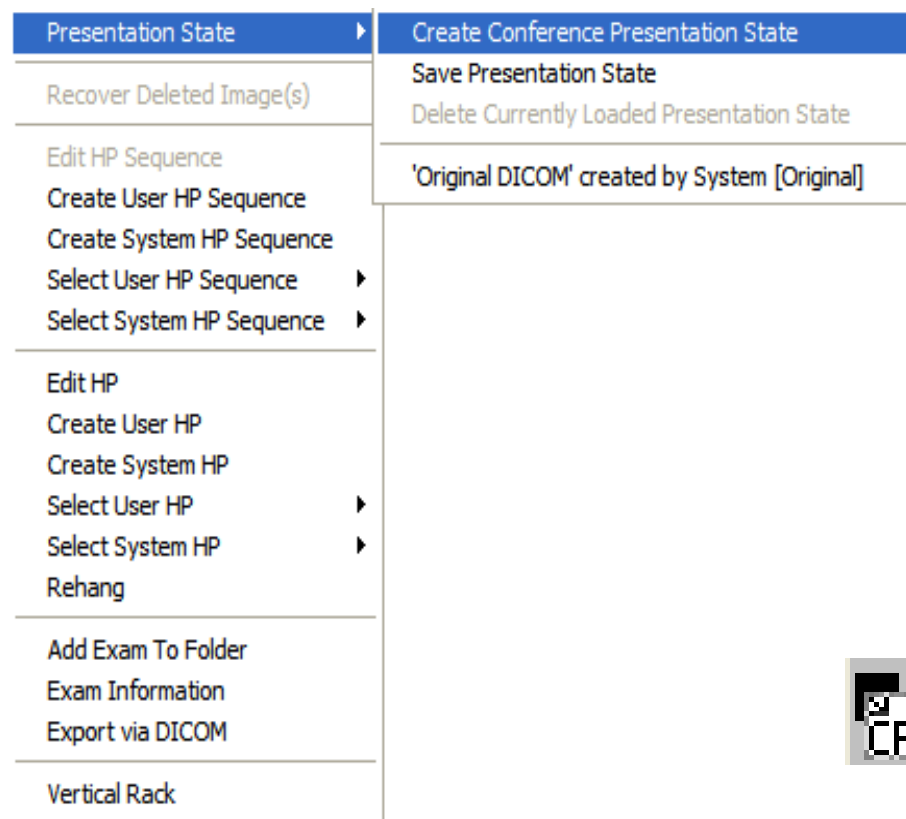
Presentation State
Recover Deleted Image(s)
Edit HP Sequence
Create User HP Sequence
Create System HP Sequence
Select User HP Sequence
Select System HP Sequence
Edit HP
Create User HP
Create System HP
Select User HP
Select System HP
Rehang
Add Exam To Folder
Exam Information
Export via DICOM
Vertical Rack

Create Conference Presentation State
Save Presentation State
Delete Currently Loaded Presentation State
'Original DICOM' created by System [Original]

CR